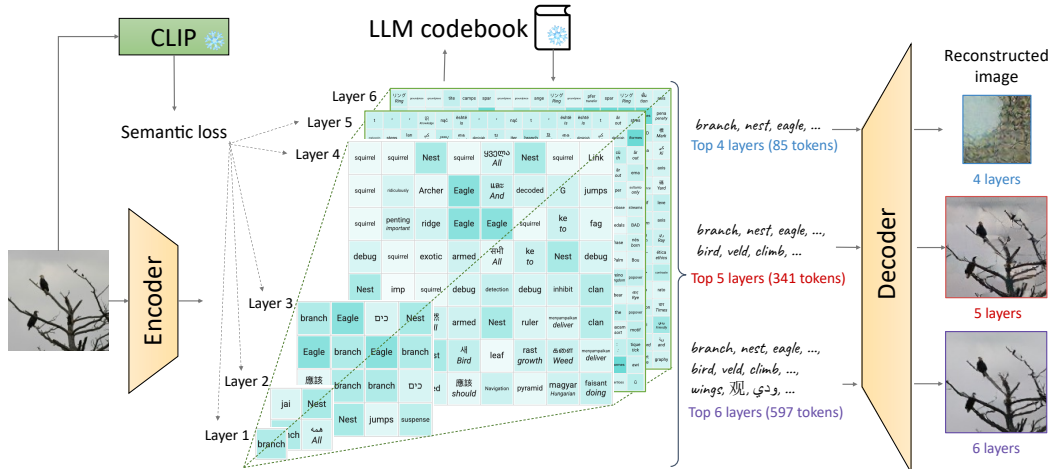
CLIP

LLM codebook

Semantic loss

Encoder

Layer 6
Layer 5
Layer 4
Layer 3
Layer 2
Layer 1

| squirrel | squirrel | Nest | squirrel | ყველა All | Nest | Link |
|---|---|---|---|---|---|---|
| squirrel | ridiculously | Archer | Eagle | และ And | decoded | G | jumps |
| squirrel | penting important | ridge | Eagle | Eagle | squirrel | ke to | fag |
| debug | squirrel | exotic | armed | सभी All | ke to | Nest | debug |
| Nest | imp | squirrel | debug | detection | debug | inhibit | clan |

| branch | Eagle | כים | Nest |
|---|---|---|---|
| Eagle | branch | Eagle | branch |
| branch | Eagle | branch | branch |
| 應該 | branch | | כים |

| armed | Nest | ruler | menyampaikan deliver | clan |
|---|---|---|---|---|
| 새 Bird | leaf | rast growth | களை Weed | branch |
| 應該 should | Navigation | pyramid | magyar Hungarian | faisant doing |

jai
Nest
branch
Nest
jumps
suspense
همه All

branch, nest, eagle, ...
Top 4 layers (85 tokens)

branch, nest, eagle, ..., bird, veld, climb, ...
Top 5 layers (341 tokens)

branch, nest, eagle, ..., bird, veld, climb, ..., wings, 观, ودي, ...
Top 6 layers (597 tokens)

Decoder

Reconstructed image

4 layers

5 layers

6 layers